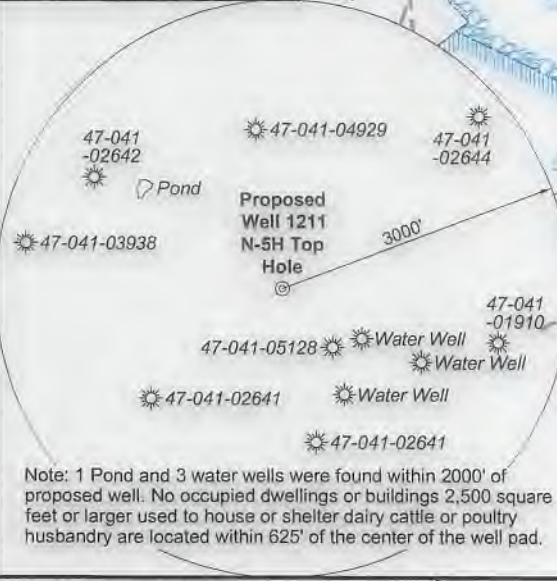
47-041-04929

47-041 -02642

47-041 -02644

Pond

Proposed Well 1211 N-5H Top Hole

3000'

47-041-03938

47-041 -01910

47-041-05128

Water Well

Water Well

47-041-02641

Water Well

47-041-02641

Note: 1 Pond and 3 water wells were found within 2000' of proposed well. No occupied dwellings or buildings 2,500 square feet or larger used to house or shelter dairy cattle or poultry husbandry are located within 625' of the center of the well pad.